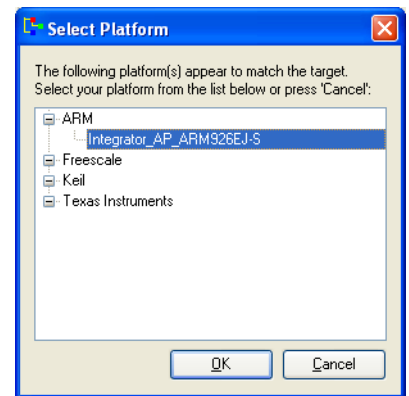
Select Platform

The following platform(s) appear to match the target.
Select your platform from the list below or press 'Cancel':

ARM
Integrator_AP_ARM926EJ-S
Freescale
Keil
Texas Instruments

OK
Cancel